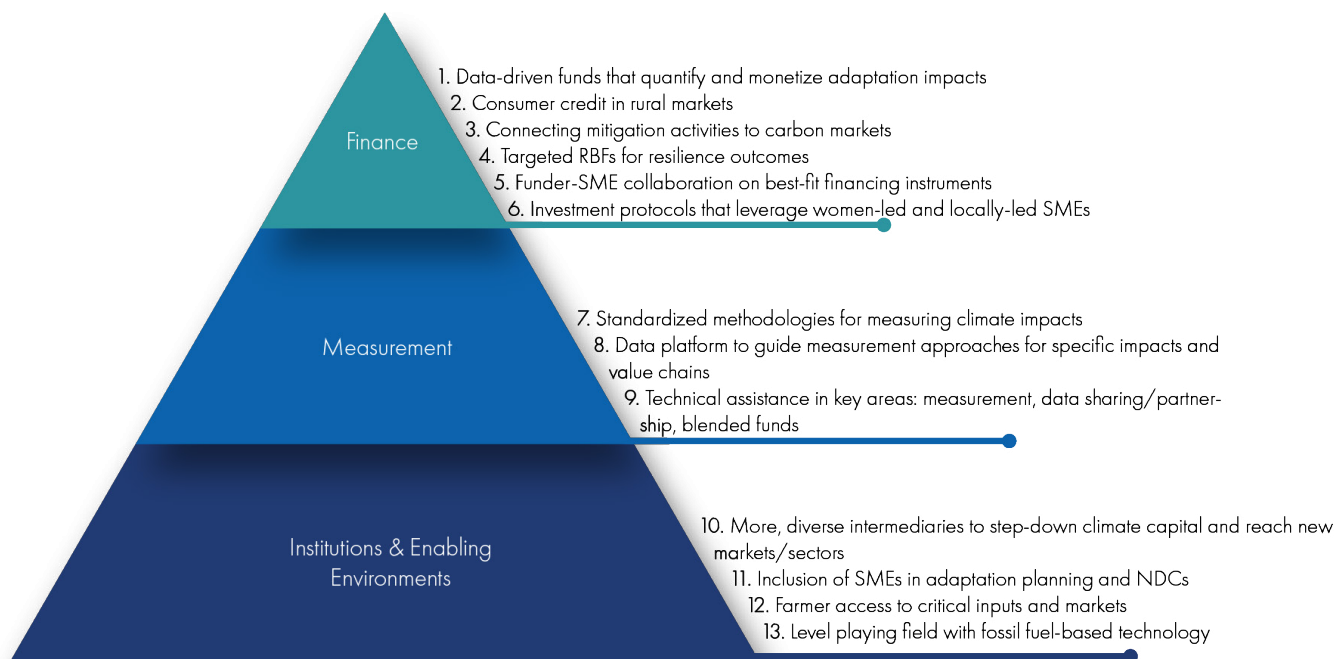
Finance

1. Data-driven funds that quantify and monetize adaptation impacts
2. Consumer credit in rural markets
3. Connecting mitigation activities to carbon markets
4. Targeted RBFs for resilience outcomes
5. Funder-SME collaboration on best-fit financing instruments
6. Investment protocols that leverage women-led and locally-led SMEs

Measurement

7. Standardized methodologies for measuring climate impacts
8. Data platform to guide measurement approaches for specific impacts and value chains
9. Technical assistance in key areas: measurement, data sharing/partnership, blended funds

Institutions & Enabling Environments

10. More, diverse intermediaries to step-down climate capital and reach new markets/sectors
11. Inclusion of SMEs in adaptation planning and NDCs
12. Farmer access to critical inputs and markets
13. Level playing field with fossil fuel-based technology